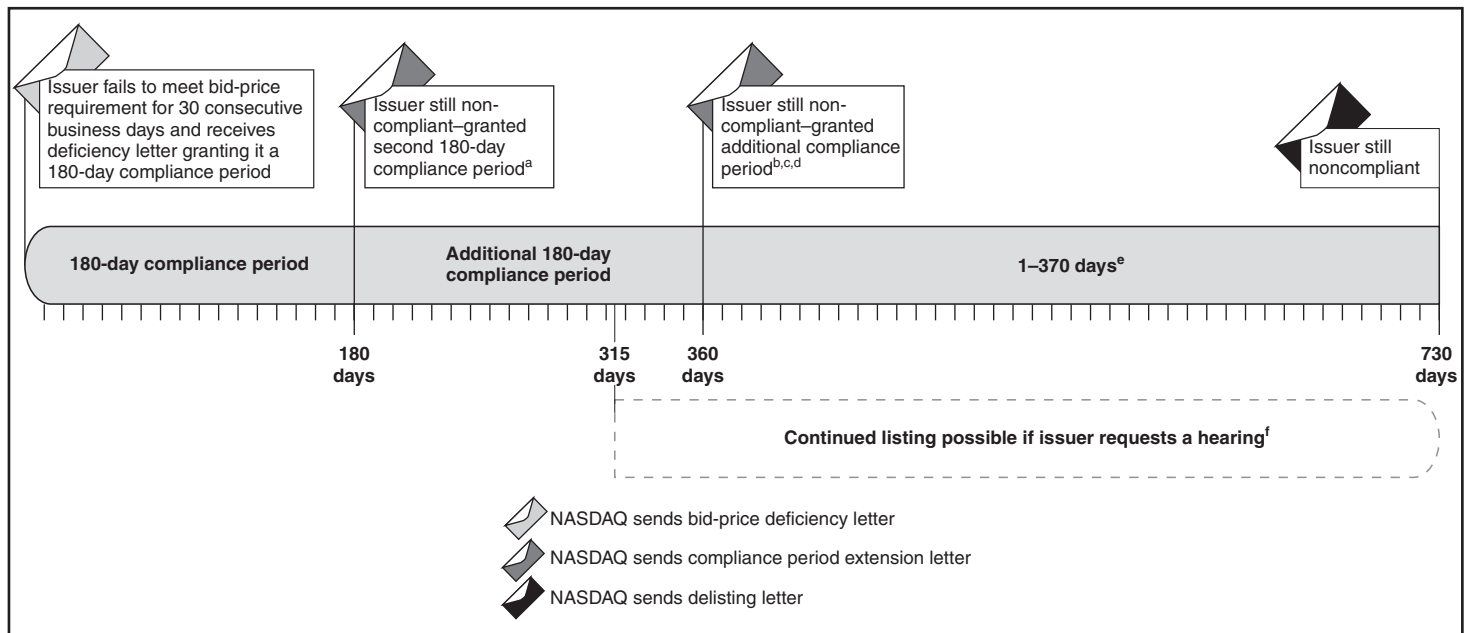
Issuer fails to meet bid-price requirement for 30 consecutive business days and receives deficiency letter granting it a 180-day compliance period

Issuer still non-compliant–granted second 180-day compliance period$^{a}$

Issuer still non-compliant–granted additional compliance period$^{b,c,d}$

Issuer still noncompliant

180-day compliance period

Additional 180-day compliance period

1–370 days$^{e}$

180 days

315 days

360 days

730 days

Continued listing possible if issuer requests a hearing$^{f}$

NASDAQ sends bid-price deficiency letter

NASDAQ sends compliance period extension letter

NASDAQ sends delisting letter